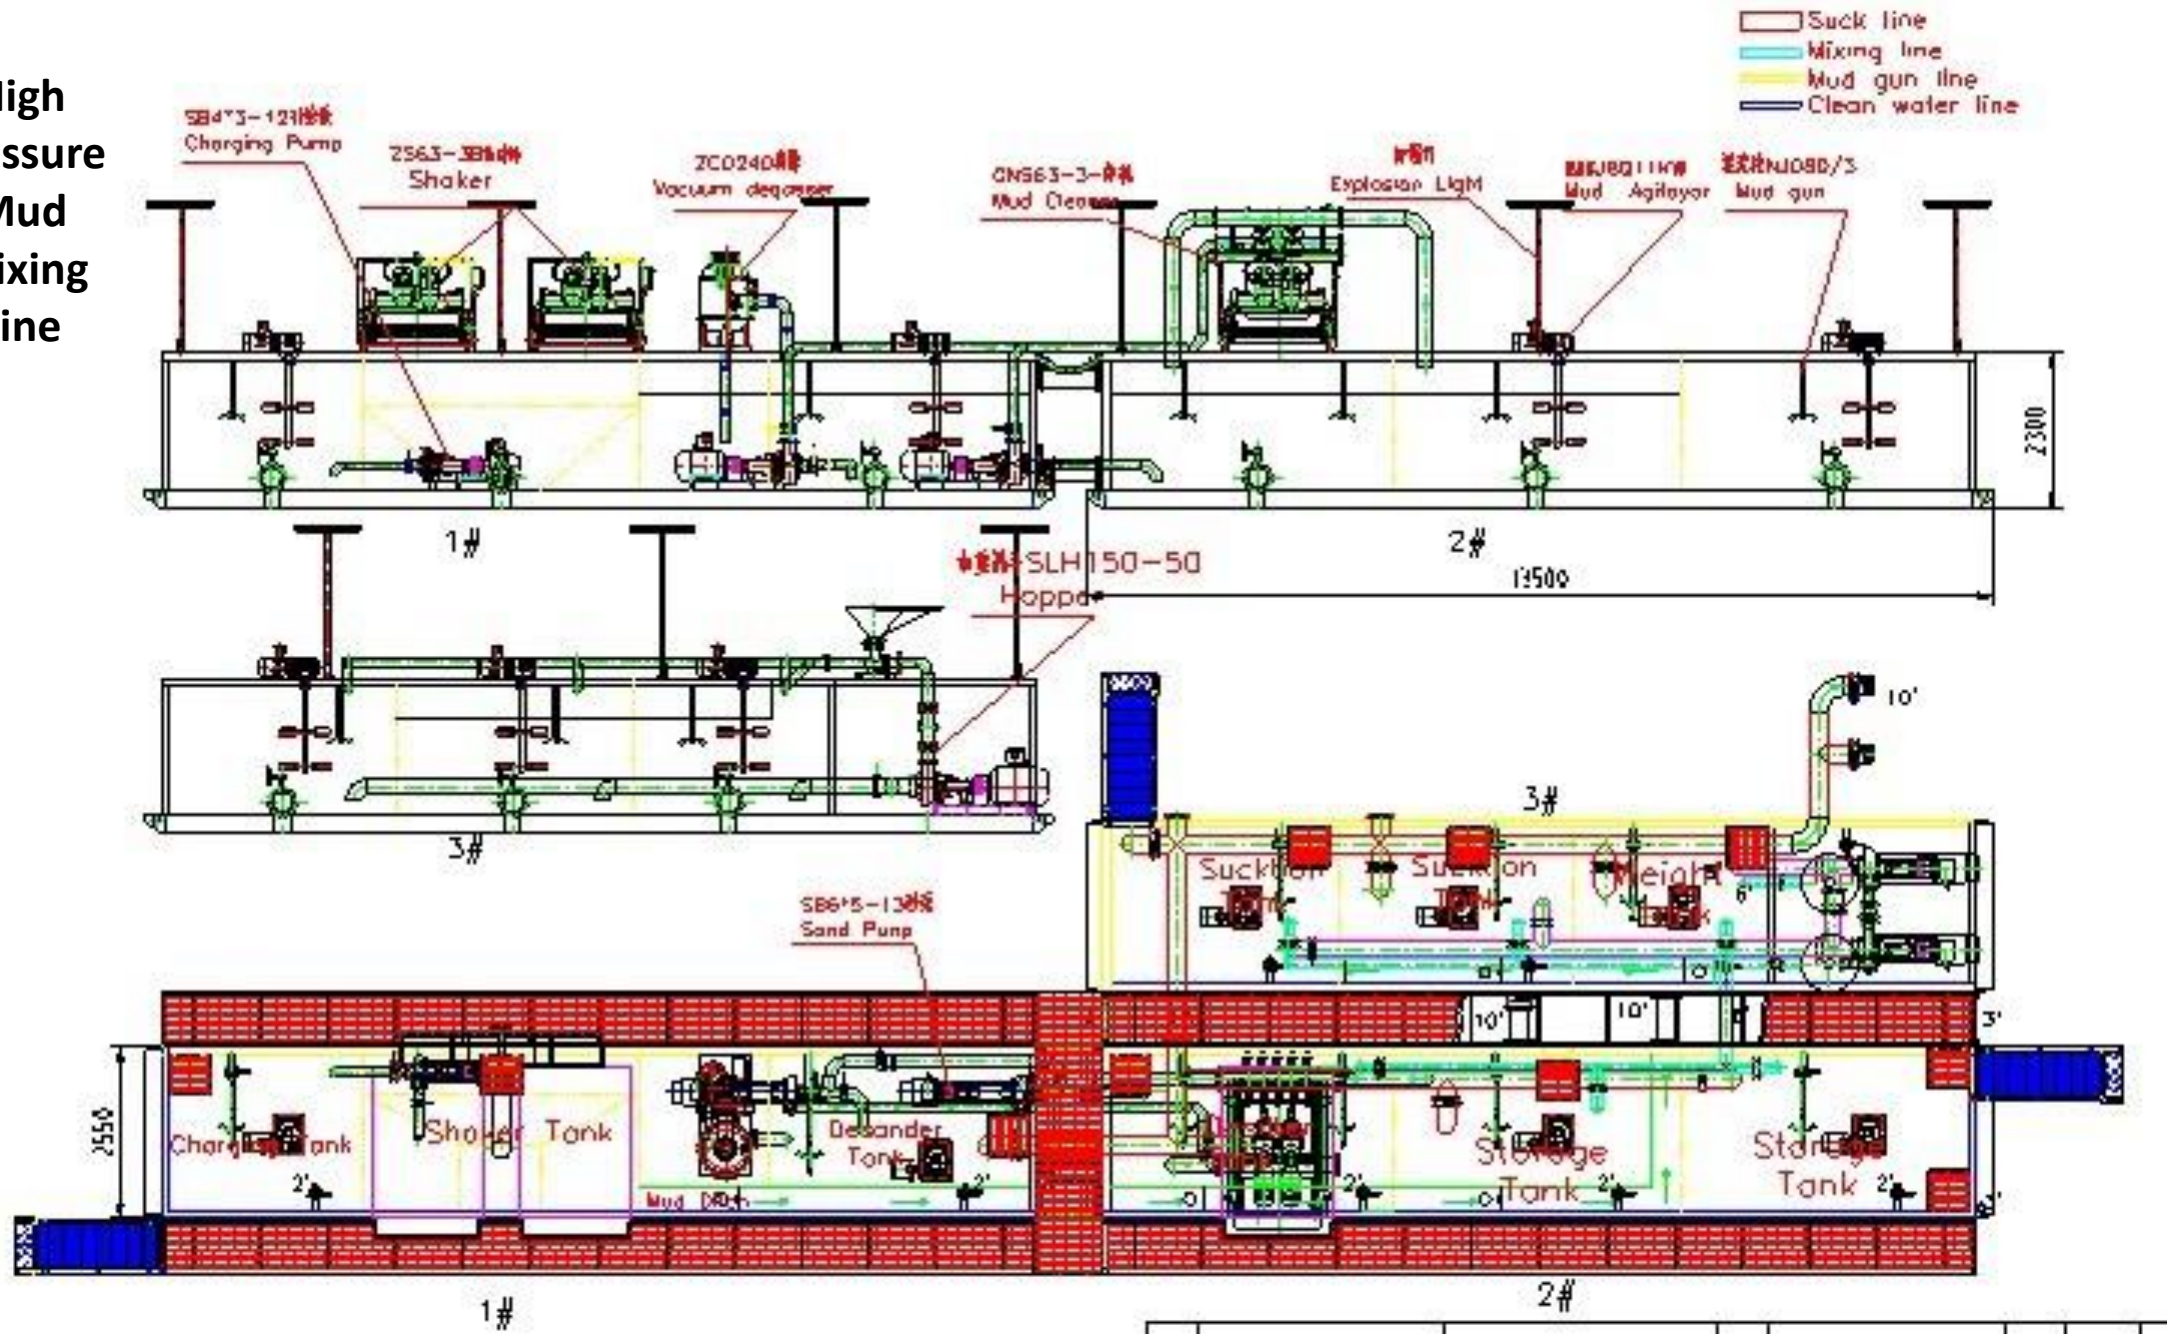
High
Pressure
Mud
Mixing
Line

Suck line
Mixing line
Mud gun line
Clean water line

SB4*3-12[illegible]
Charging Pump

ZS63-3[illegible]
Shaker

ZCQ240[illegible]
Vacuum degasser

CNS63-3-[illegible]
Mud Cleaner

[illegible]
Explosion Light

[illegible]JBQ11KW
Mud Agitator

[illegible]NJQ80/3
Mud gun

2300

1#

2#

13500

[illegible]SLH150-50
Hopper

10'

3#

3#

SB6*5-13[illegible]
Sand Pump

Suction Tank
Suction Tank
Weight Tank
6'

10'
10'
3'

2550

Charging Tank
Shaker Tank
Desander Tank
Mud Ditch
2'
2'
Storage Tank
2'
Storage Tank
2'
2'
3'

1#
2#